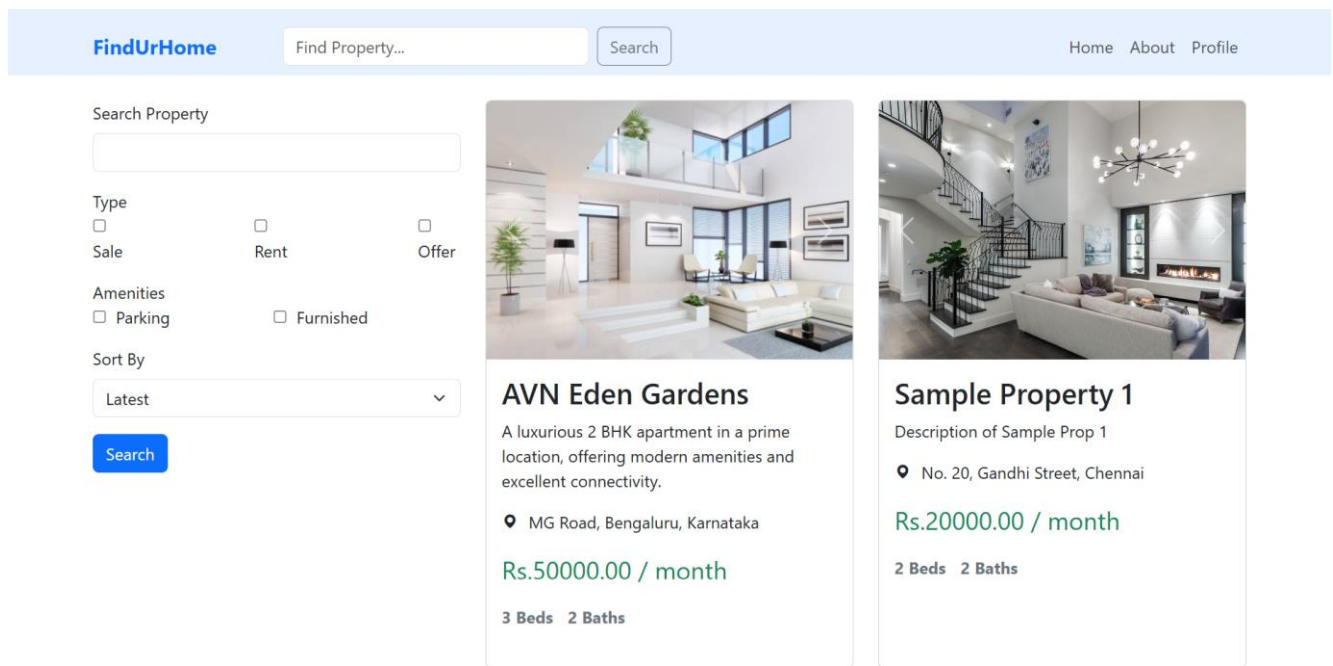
FindUrHome

Find Property...

Search

Home About Profile

Search Property

Type

Sale

Rent

Offer

Amenities

Parking

Furnished

Sort By

Latest

Search

AVN Eden Gardens

A luxurious 2 BHK apartment in a prime location, offering modern amenities and excellent connectivity.

MG Road, Bengaluru, Karnataka

Rs.50000.00 / month

3 Beds 2 Baths

Sample Property 1

Description of Sample Prop 1

No. 20, Gandhi Street, Chennai

Rs.20000.00 / month

2 Beds 2 Baths